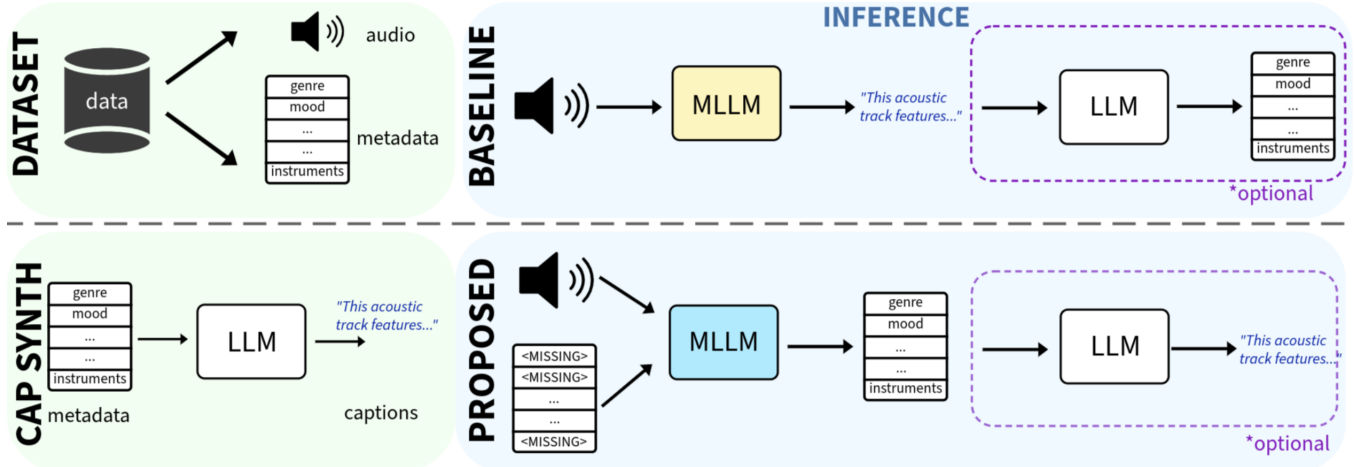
DATASET

data

audio

| genre |
|---|
| mood |
| ... |
| ... |
| instruments |

metadata

INFERENCE

BASELINE

MLLM

"This acoustic track features..."

LLM

| genre |
|---|
| mood |
| ... |
| ... |
| instruments |

*optional

CAP SYNTH

| genre |
|---|
| mood |
| ... |
| ... |
| instruments |

metadata

LLM

"This acoustic track features..."

captions

PROPOSED

| <MISSING> |
|---|
| <MISSING> |
| ... |
| ... |
| <MISSING> |

MLLM

| genre |
|---|
| mood |
| ... |
| ... |
| instruments |

LLM

"This acoustic track features..."

*optional